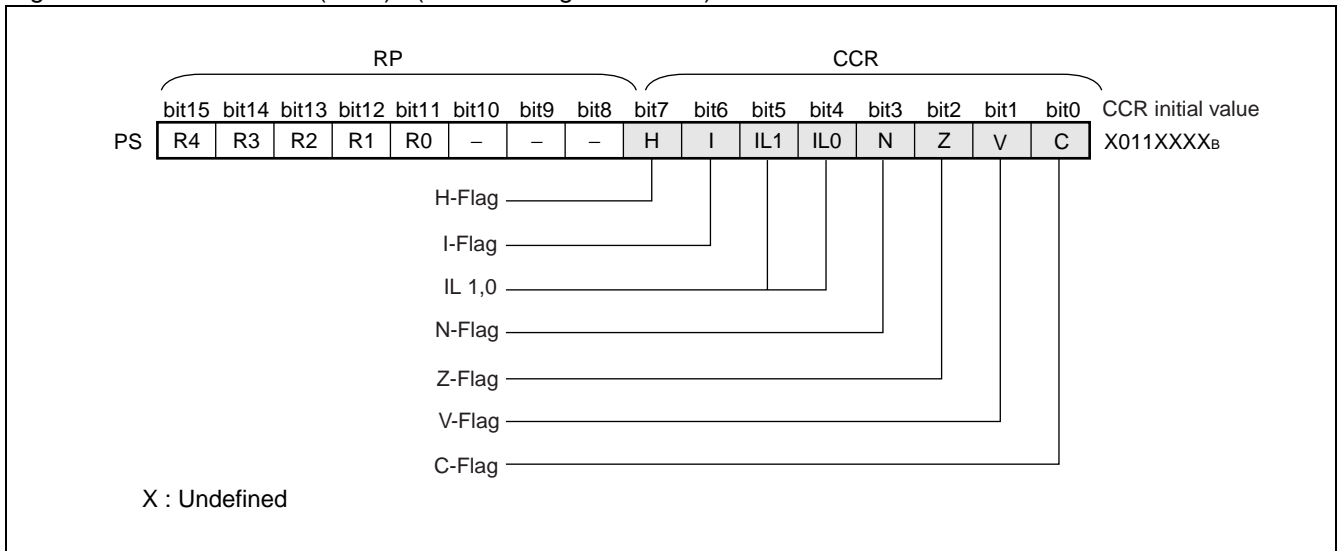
RP

CCR

| | bit15 | bit14 | bit13 | bit12 | bit11 | bit10 | bit9 | bit8 | bit7 | bit6 | bit5 | bit4 | bit3 | bit2 | bit1 | bit0 | CCR initial value |
|---|---|---|---|---|---|---|---|---|---|---|---|---|---|---|---|---|---|
| PS | R4 | R3 | R2 | R1 | R0 | – | – | – | H | I | IL1 | IL0 | N | Z | V | C | $X011XXXX_B$ |

H-Flag

I-Flag

IL 1,0

N-Flag

Z-Flag

V-Flag

C-Flag

X : Undefined